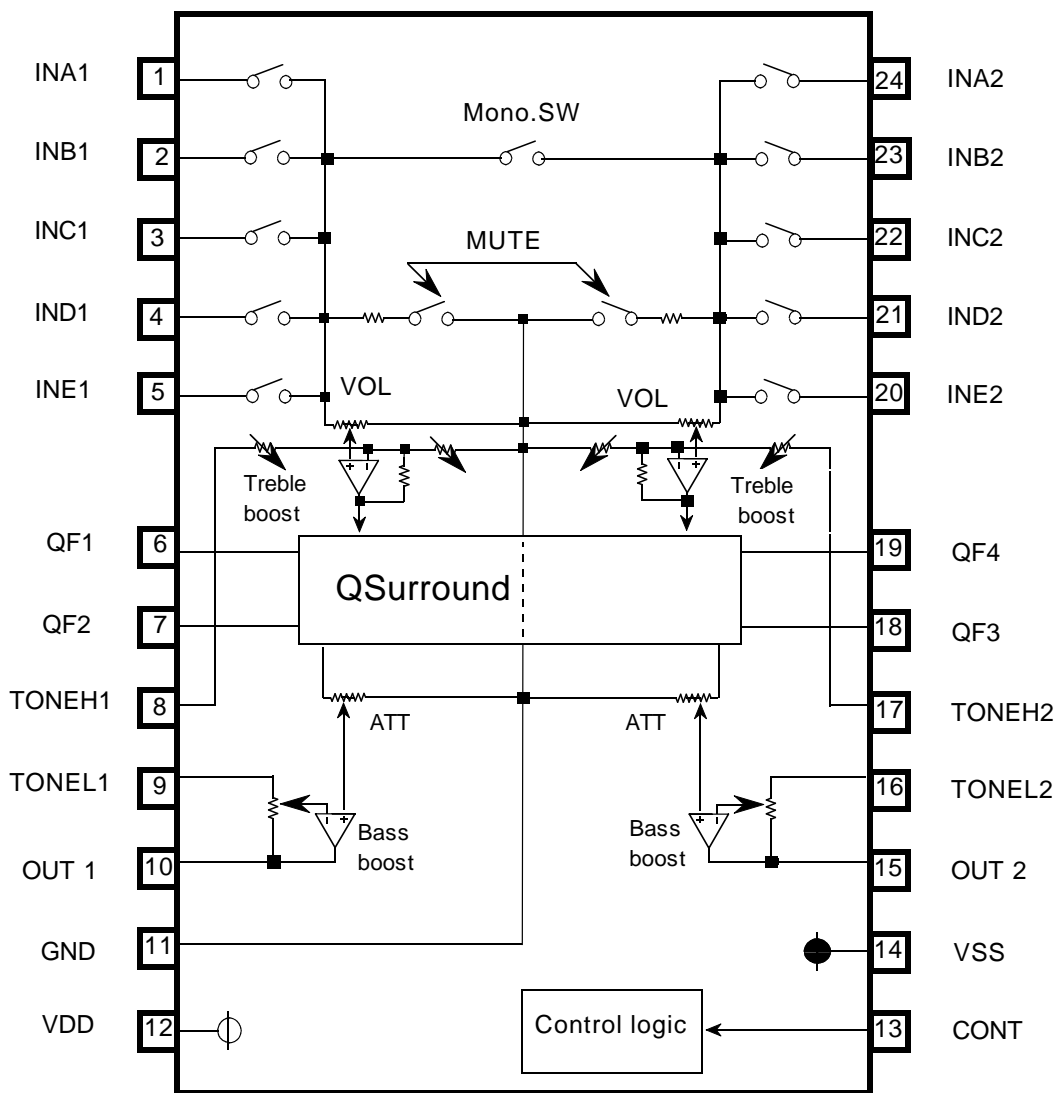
INA1 1
INB1 2
INC1 3
IND1 4
INE1 5

24 INA2
23 INB2
22 INC2
21 IND2
20 INE2

Mono.SW

MUTE

VOL

VOL

Treble boost

Treble boost

QF1 6
QF2 7
TONEH1 8

19 QF4
18 QF3
17 TONEH2

QSurround

ATT

ATT

TONEL1 9
OUT 1 10

16 TONEL2
15 OUT 2

Bass boost

Bass boost

GND 11
VDD 12

14 VSS
13 CONT

Control logic